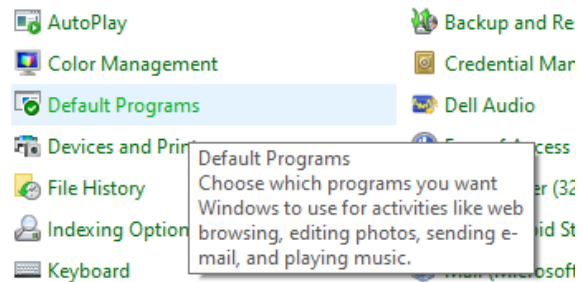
AutoPlay
Color Management
Default Programs
Devices and Prin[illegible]
File History
Indexing Option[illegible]
Keyboard

Backup and Re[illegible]
Credential Ma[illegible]
Dell Audio
E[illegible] Access
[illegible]er (32
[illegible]id St
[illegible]

Default Programs
Choose which programs you want Windows to use for activities like web browsing, editing photos, sending e-mail, and playing music.